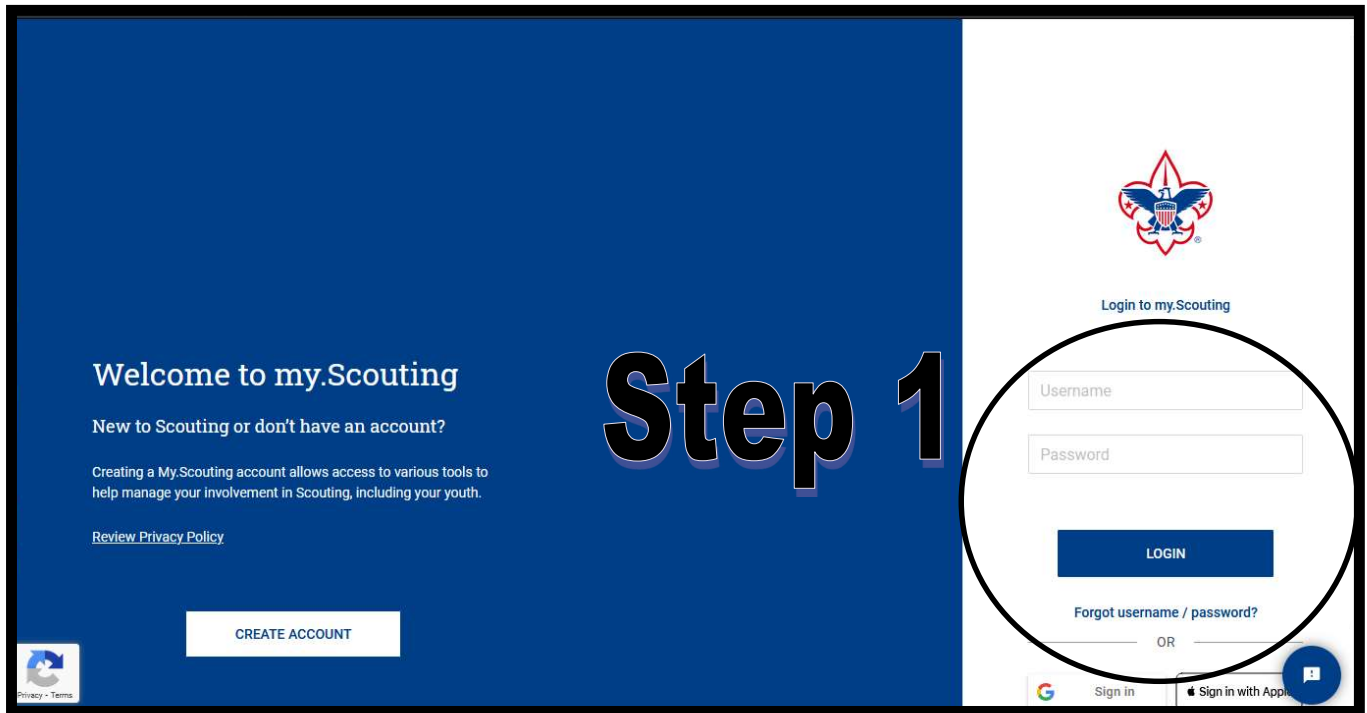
Welcome to my.Scouting

New to Scouting or don't have an account?

Creating a My.Scouting account allows access to various tools to help manage your involvement in Scouting, including your youth.

Review Privacy Policy

CREATE ACCOUNT

Privacy - Terms

Step 1

Login to my.Scouting

Username

Password

LOGIN

Forgot username / password?

OR

Sign in

Sign in with Appl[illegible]